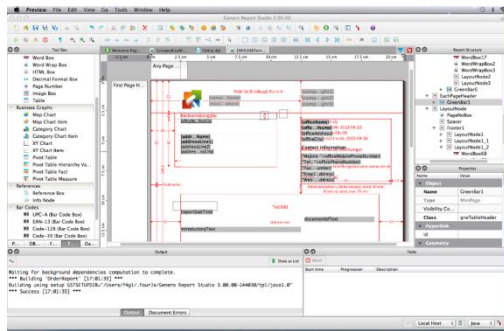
Preview File Edit View Go Tools Window Help

Genero Report Studio 3.00.00

Tool Box

Word Box
Word Wrap Box
HTML Box
Decimal Format Box
Page Number
Image Box
Table

Business Graphs
Map Chart
Map Chart Item
Category Chart
Category Chart Item
XY Chart
XY Chart Item
Pivot Table
Pivot Table Hierarchy
Pivot Table Fact
Pivot Table Measure

References
Reference Box
Info Node

Bar Codes
UPC-A (Bar Code Box)
EAN-13 (Bar Code Box)
Code-128 (Bar Code Box)
Code-39 (Bar Code Box)

Any Page

First Page H

Contact information

Output

Waiting for background dependencies computation to complete.
*** Building 'OrderReport' [17:01:35] ***
Building using setup GSTSETUPDIR='/Users/f4gl/.fourJs/Genero Report Studio 3.00.00-144038/gst/java1.8'
*** Success [17:01:35] ***

Output Document Errors

Tasks

Start time Progression Description

Report Structure

WordBox17
WordWrapBox2
WordWrapBox3
LayoutNode2
LayoutNode3
GreenBar1
EachPageHeader
GreenBar1
LayoutNode
PageNoBox
Spacer
Footer1
LayoutNode1
LayoutNode1_1
LayoutNode1_2
WordBox48

Properties

Object
Name GreenBar1
Type MiniPage
Visibility Co...
Class gnwTableHeader
Hyperlink
Id
Geometry

Local Host Java